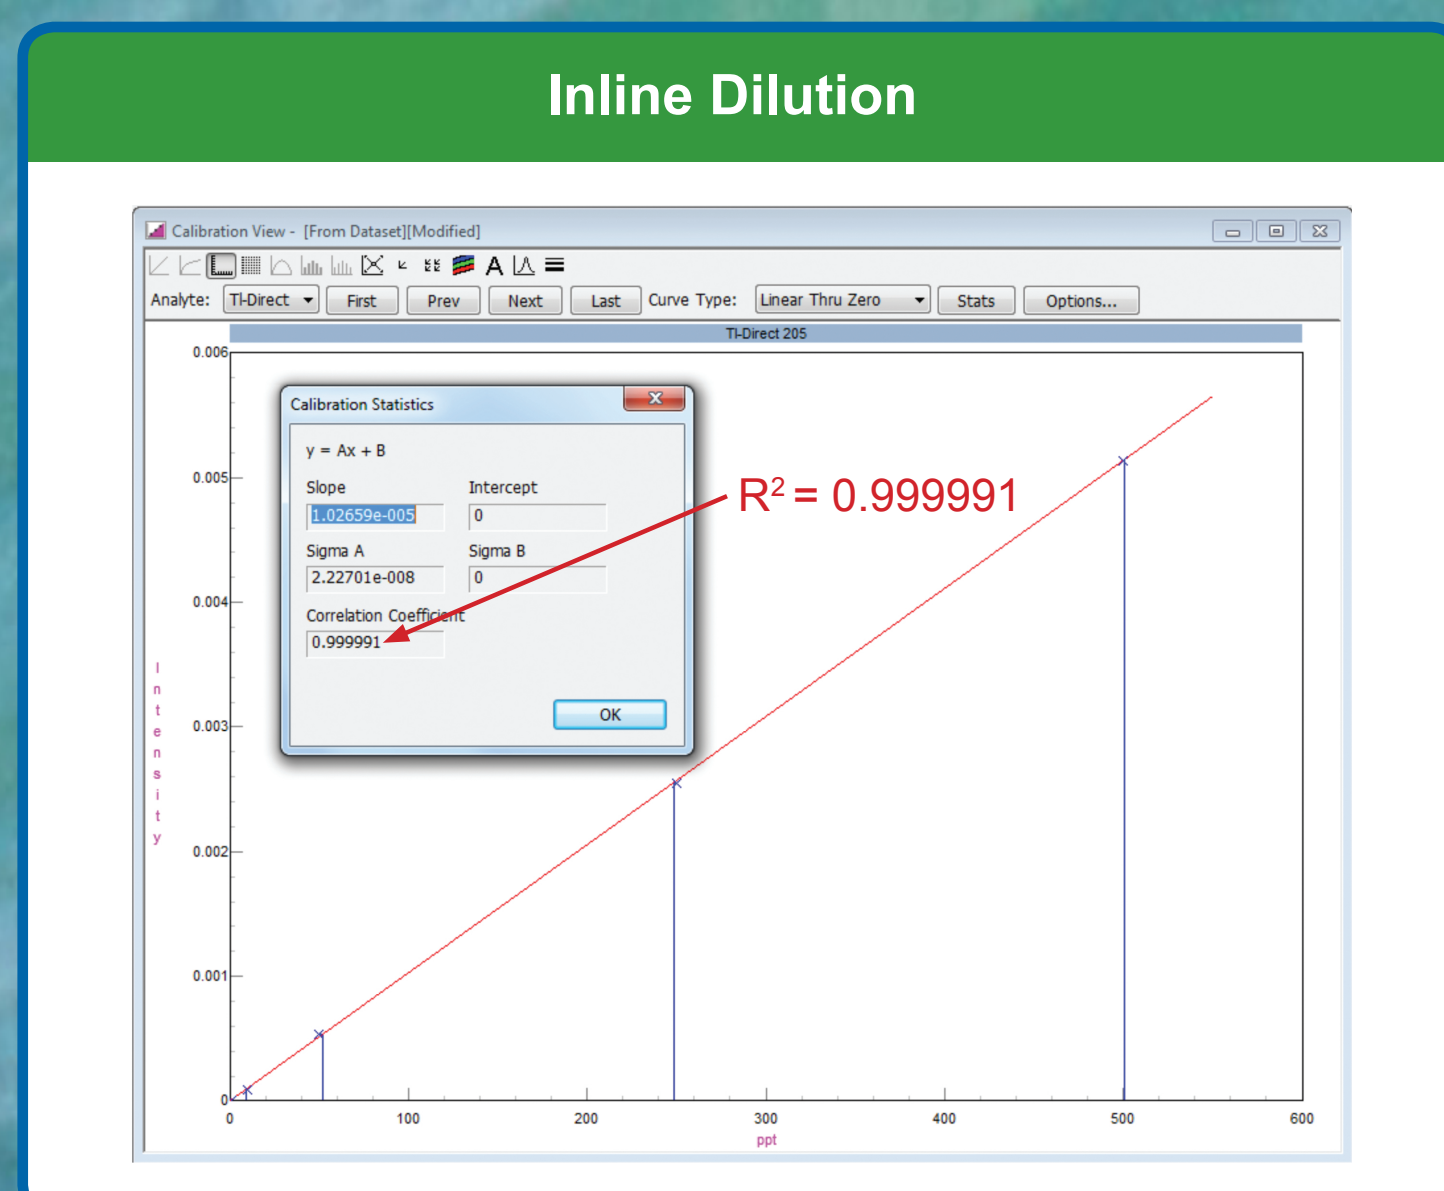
Inline Dilution

Calibration View - [From Dataset][Modified]

Analyte: Tl-Direct First Prev Next Last Curve Type: Linear Thru Zero Stats Options...

Tl-Direct 205

Calibration Statistics

y = Ax + B

Slope
1.02659e-005

Intercept
0

Sigma A
2.22701e-008

Sigma B
0

Correlation Coefficient
0.999991

OK

$R^2 = 0.999991$

0.006
0.005
0.004
0.003
0.002
0.001
0

Intensity

0 100 200 300 400 500 600

ppt